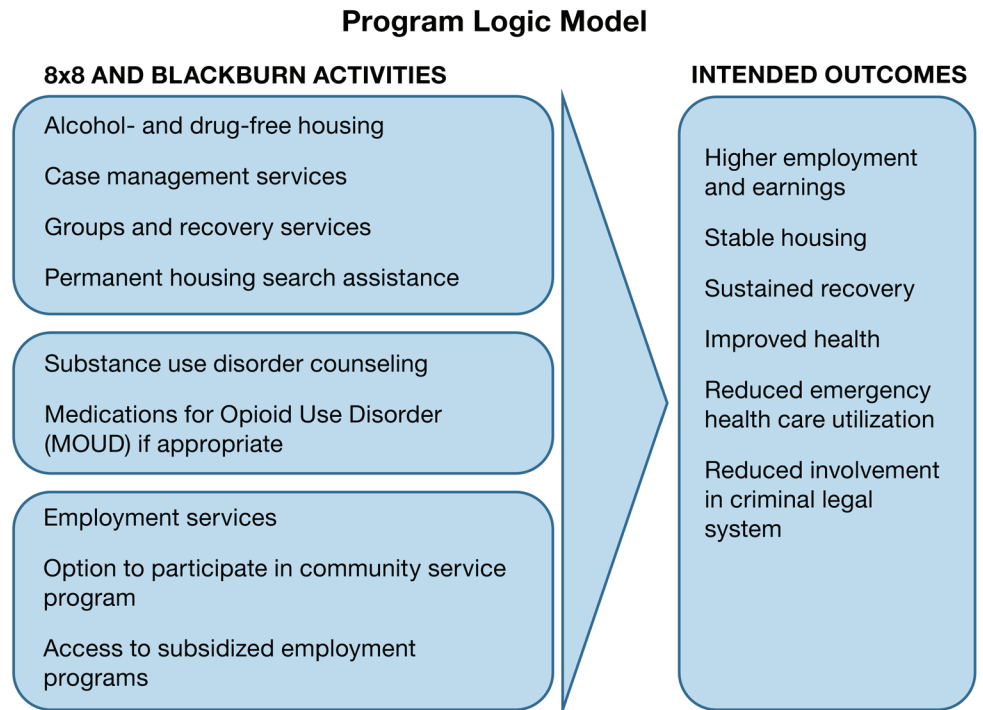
Program Logic Model

8x8 AND BLACKBURN ACTIVITIES

Alcohol- and drug-free housing

Case management services

Groups and recovery services

Permanent housing search assistance

Substance use disorder counseling

Medications for Opioid Use Disorder (MOUD) if appropriate

Employment services

Option to participate in community service program

Access to subsidized employment programs

INTENDED OUTCOMES

Higher employment and earnings

Stable housing

Sustained recovery

Improved health

Reduced emergency health care utilization

Reduced involvement in criminal legal system